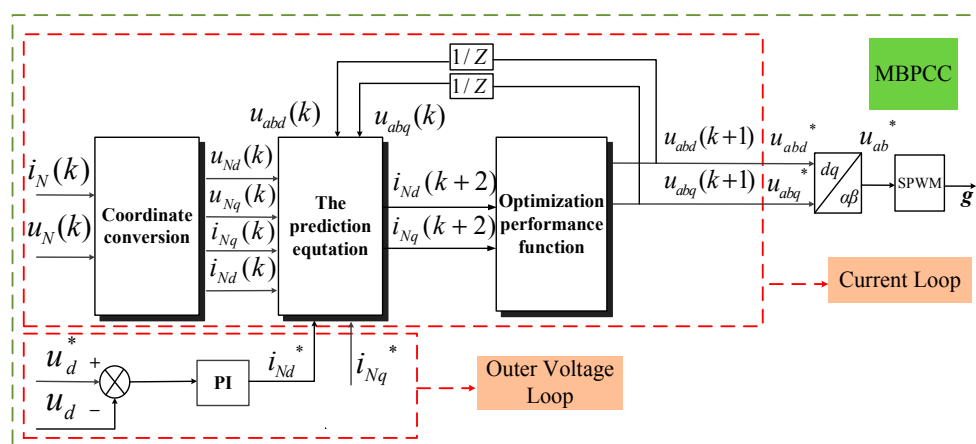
MBPCC

$1/Z$

$1/Z$

$u_{abd}(k)$

$u_{abq}(k)$

$i_N(k)$

$u_N(k)$

Coordinate conversion

$u_{Nd}(k)$

$u_{Nq}(k)$

$i_{Nq}(k)$

$i_{Nd}(k)$

The prediction equtation

$i_{Nd}(k+2)$

$i_{Nq}(k+2)$

Optimization performance function

$u_{abd}(k+1)$

$u_{abq}(k+1)$

$u_{abd}^*$

$u_{abq}^*$

$u_{ab}^*$

$dq$

$\alpha\beta$

SPWM

$g$

Current Loop

$u_d^*$ +

$u_d$ −

PI

$i_{Nd}^*$

$i_{Nq}^*$

Outer Voltage Loop